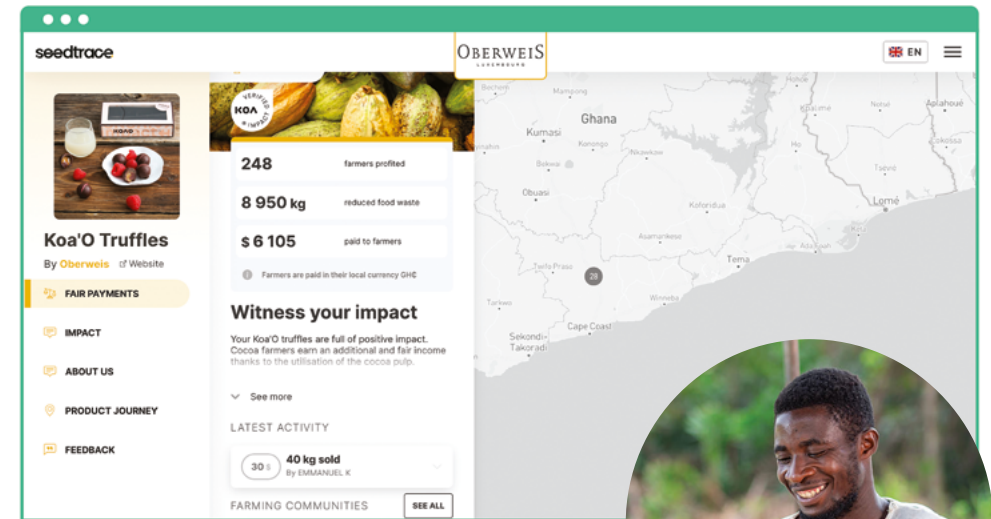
seedtrace

OBERWEIS
LUXEMBOURG

EN

Koa'O Truffles

By Oberweis Website

FAIR PAYMENTS

IMPACT

ABOUT US

PRODUCT JOURNEY

FEEDBACK

VERIFIED KOA IMPACT

248 farmers profited

8 950 kg reduced food waste

$ 6 105 paid to farmers

Farmers are paid in their local currency GH₵

Witness your impact

Your Koa'O truffles are full of positive impact. Cocoa farmers earn an additional and fair income thanks to the utilisation of the cocoa pulp.

See more

LATEST ACTIVITY

30 $ 40 kg sold
By EMMANUEL K

FARMING COMMUNITIES

SEE ALL

Mampong
Ghana
Kumasi
Konongo
Bekwai
Obuasi
Koforidua
Asamankese
Twifo Praso
28
Tema
Winneba
Cape Coast
Sekondi-Takoradi
Notsé
Atakpamé
Aplahoué
Tsévié
Lomé
Tabligbo